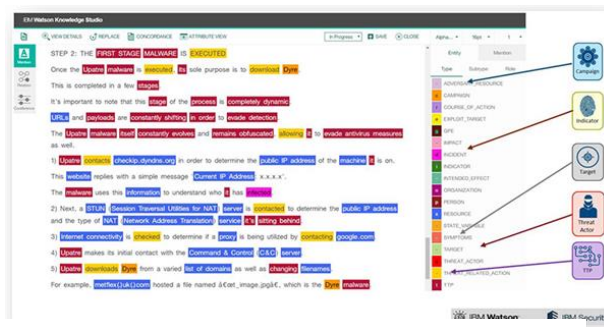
IBM Watson Knowledge Studio

VIEW DETAILS REPLACE CONCORDANCE ATTRIBUTE VIEW In Progress SAVE CLOSE

Alpha... 16px

Entity Mention

Type Subtype Role

STEP 2: THE FIRST STAGE MALWARE IS EXECUTED

Once the Upatre malware is executed, its sole purpose is to download Dyre.

This is completed in a few stages.

It's important to note that this stage of the process is completely dynamic.

URLs and payloads are constantly shifting in order to evade detection.

The Upatre malware itself constantly evolves and remains obfuscated, allowing it to evade antivirus measures as well.

1) Upatre contacts checkip.dyndns.org in order to determine the public IP address of the machine it is on. This website replies with a simple message "Current IP Address: x.x.x.x".

The malware uses this information to understand who it has infected.

2) Next, a STUN (Session Traversal Utilities for NAT) server is contacted to determine the public IP address and the type of NAT (Network Address Translation) service it's sitting behind.

3) Internet connectivity is checked to determine if a proxy is being utilized by contacting google.com

4) Upatre makes its initial contact with the Command & Control (C&C) server.

5) Upatre downloads Dyre from a varied list of domains as well as changing filenames.

For example, metflex(.)uk(.)com hosted a file named â€œet_image.jpgâ€, which is the Dyre malware.

ADVERSARY_RESOURCE
CAMPAIGN
COURSE_OF_ACTION
EXPLOIT_TARGET
GPE
IMPACT
INCIDENT
INDICATOR
INTENDED_EFFECT
ORGANIZATION
PERSON
RESOURCE
STATE_VARIABLE
SYMPTOMS
TARGET
THREAT_ACTOR
THREAT_RELATED_ACTION
TTP

Campaign
Indicator
Target
Threat Actor
TTP

IBM Watson
IBM Securi